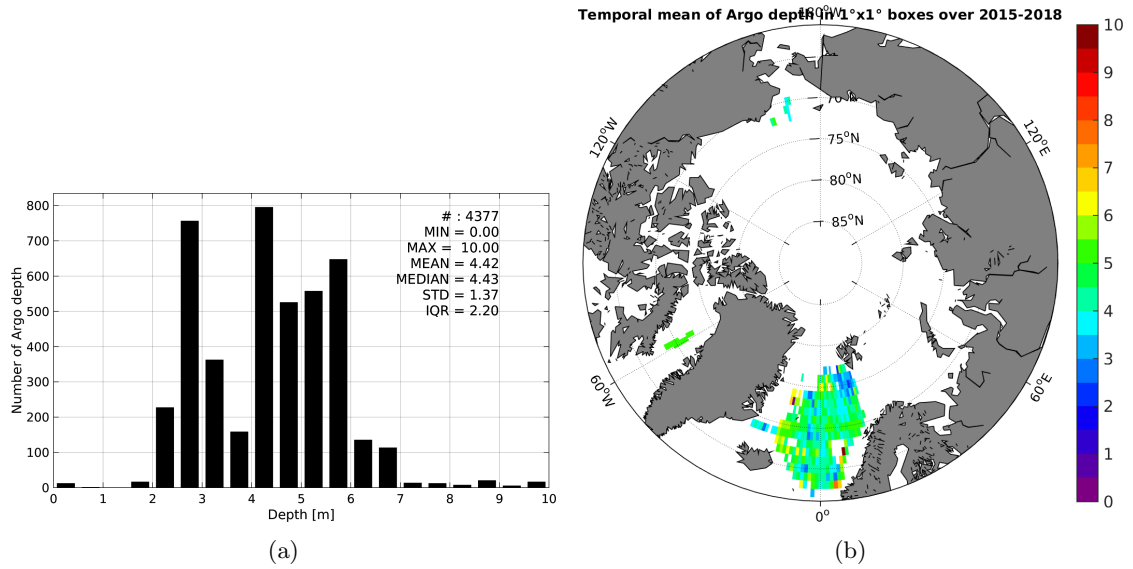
# : 4377
MIN = 0.00
MAX = 10.00
MEAN = 4.42
MEDIAN = 4.43
STD = 1.37
IQR = 2.20

Number of Argo depth

800
700
600
500
400
300
200
100
0

0 1 2 3 4 5 6 7 8 9 10

Depth [m]

(a)

Temporal mean of Argo depth in 1°x1° boxes over 2015-2018

180°W

70°N
75°N
80°N
85°N

120°W
120°E
60°W
60°E
0°

10
9
8
7
6
5
4
3
2
1
0

(b)